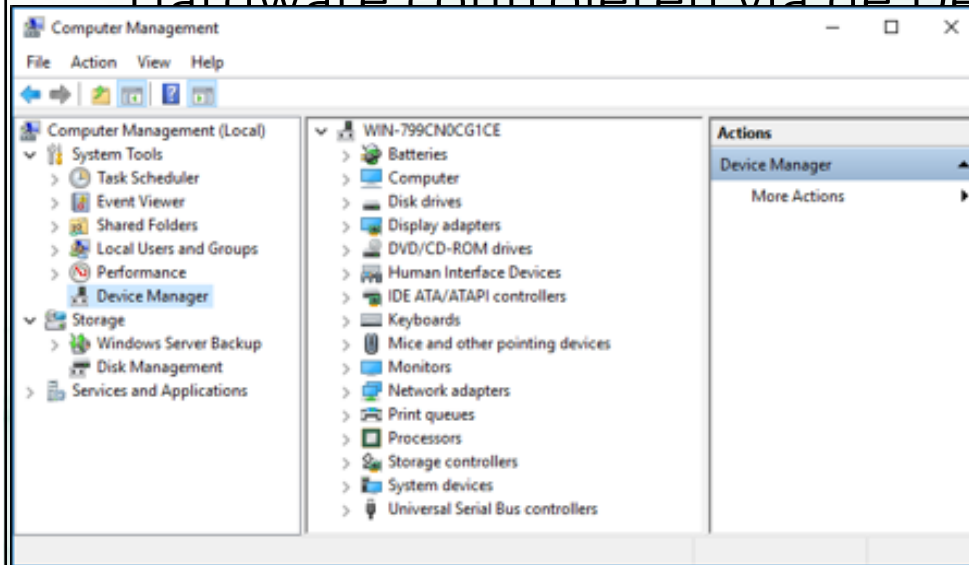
Computer Management

File Action View Help

Computer Management (Local)
System Tools
Task Scheduler
Event Viewer
Shared Folders
Local Users and Groups
Performance
Device Manager
Storage
Windows Server Backup
Disk Management
Services and Applications

WIN-799CN0CG1CE
Batteries
Computer
Disk drives
Display adapters
DVD/CD-ROM drives
Human Interface Devices
IDE ATA/ATAPI controllers
Keyboards
Mice and other pointing devices
Monitors
Network adapters
Print queues
Processors
Storage controllers
System devices
Universal Serial Bus controllers

Actions
Device Manager
More Actions